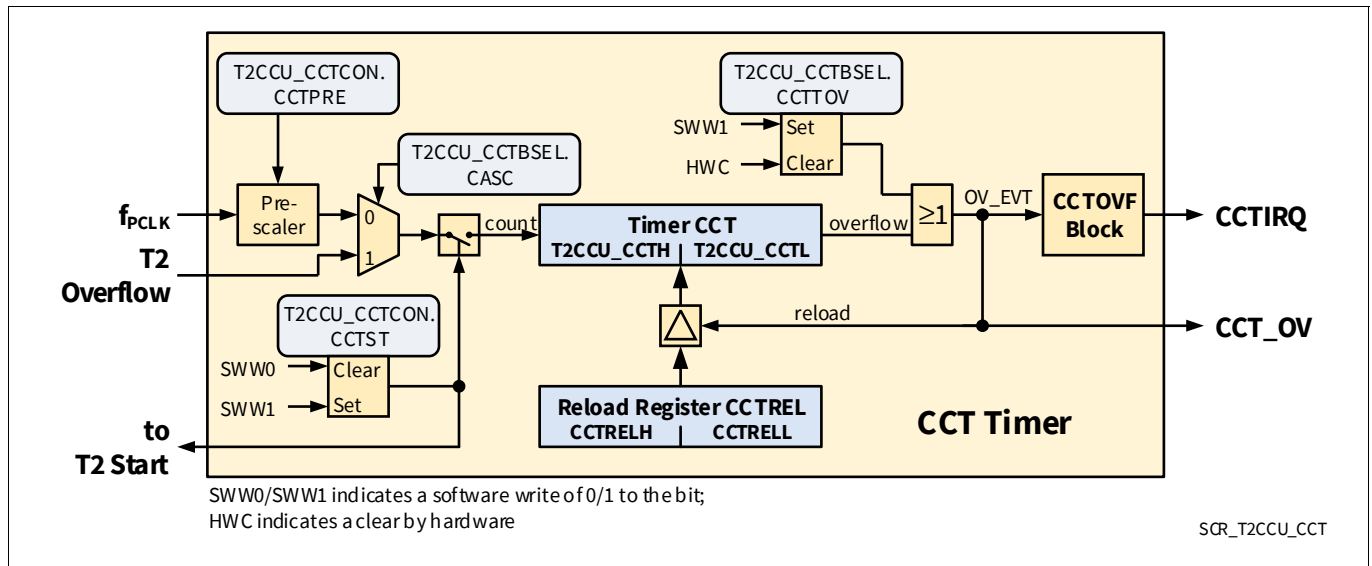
T2CCU_CCTCON. CCTPRE

T2CCU_CCTBSEL. CASC

T2CCU_CCTBSEL. CCTTOV

SWW1
Set
HWC
Clear

$f_{PCLK}$
Pre-scaler
0
1
T2 Overflow

count
Timer CCT
T2CCU_CCTH | T2CCU_CCTL
overflow
≥1
OV_EVT
CCTOVF Block
CCTIRQ

T2CCU_CCTCON. CCTST
SWW0
Clear
SWW1
Set

reload
CCT_OV

Reload Register CCTREL
CCTRELH | CCTRELL

CCT Timer

to T2 Start

SWW0/SWW1 indicates a software write of 0/1 to the bit;
HWC indicates a clear by hardware

SCR_T2CCU_CCT